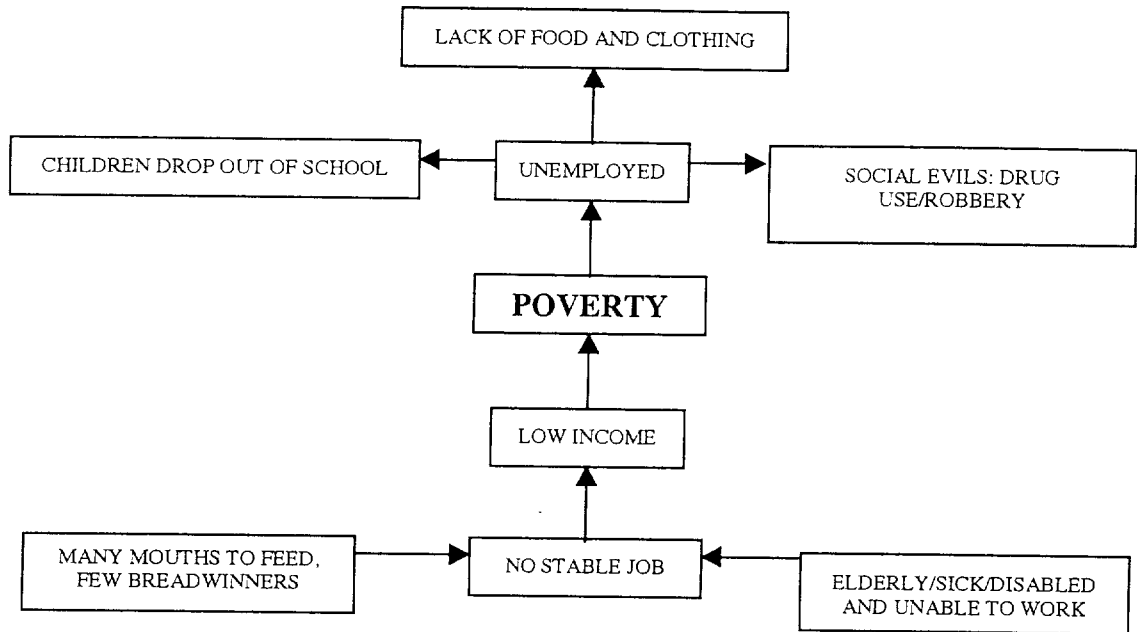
LACK OF FOOD AND CLOTHING

CHILDREN DROP OUT OF SCHOOL

UNEMPLOYED

SOCIAL EVILS: DRUG USE/ROBBERY

POVERTY

LOW INCOME

MANY MOUTHS TO FEED, FEW BREADWINNERS

NO STABLE JOB

ELDERLY/SICK/DISABLED AND UNABLE TO WORK